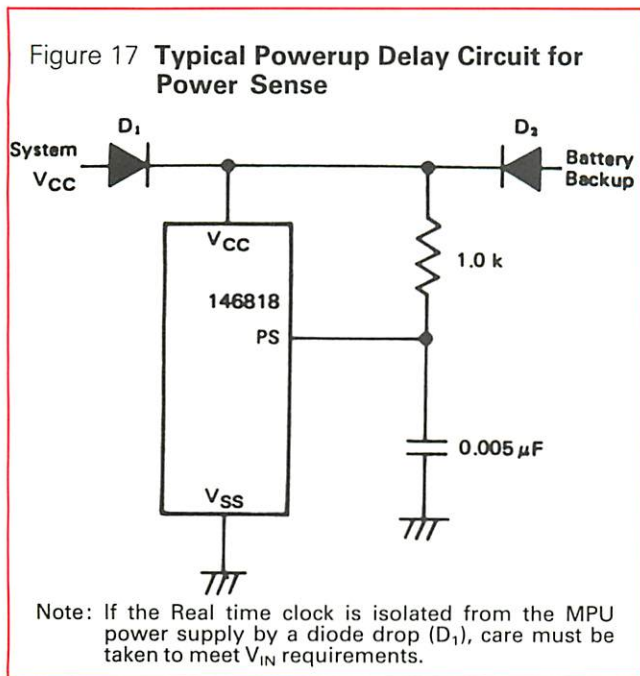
Figure 17 **Typical Powerup Delay Circuit for Power Sense**

$D_1$

$D_2$

System $V_{CC}$

Battery Backup

$V_{CC}$

146818

PS

1.0 k

0.005 $\mu$F

$V_{SS}$

Note: If the Real time clock is isolated from the MPU power supply by a diode drop ($D_1$), care must be taken to meet $V_{IN}$ requirements.